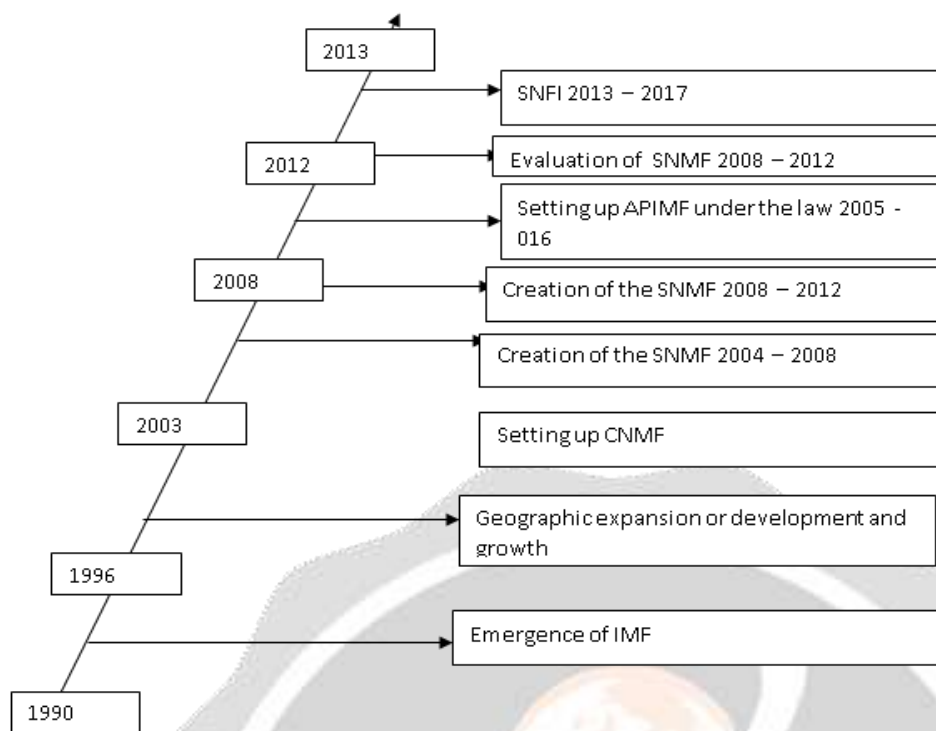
2013

SNFI 2013 – 2017

2012

Evaluation of SNMF 2008 – 2012

Setting up APIMF under the law 2005 - 016

2008

Creation of the SNMF 2008 – 2012

Creation of the SNMF 2004 – 2008

2003

Setting up CNMF

Geographic expansion or development and growth

1996

Emergence of IMF

1990